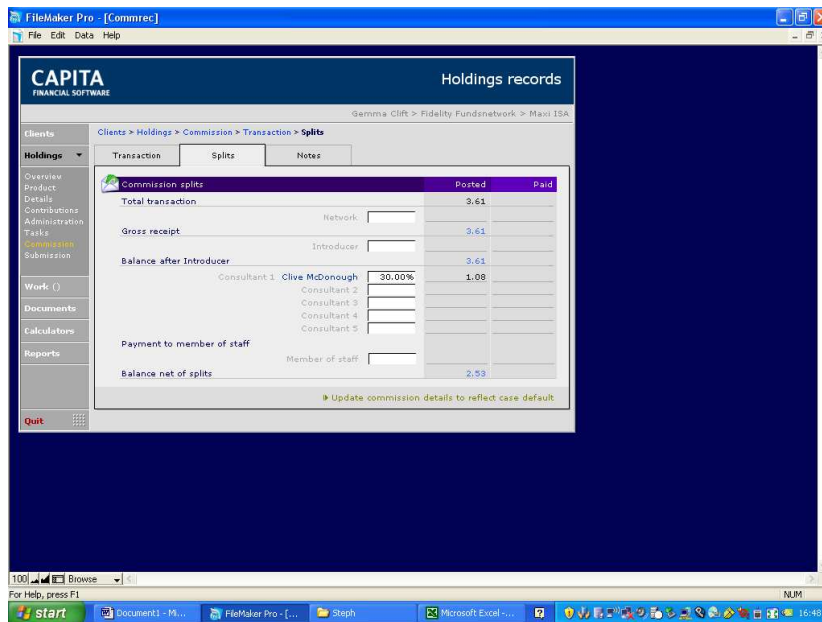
FileMaker Pro - [Commrec]

File Edit Data Help

CAPITA
FINANCIAL SOFTWARE

Holdings records

Gemma Clift > Fidelity Fundsnetwork > Maxi ISA

Clients

Holdings

Overview
Product
Details
Contributions
Administration
Tasks
Commission
Submission

Work ()

Documents

Calculators

Reports

Quit

Clients > Holdings > Commission > Transaction > Splits

Transaction | Splits | Notes

| Commission splits | | Posted | Paid |
|---|---|---|---|
| Total transaction | | 3.61 | |
| | Network | | |
| Gross receipt | | 3.61 | |
| | Introducer | | |
| Balance after Introducer | | 3.61 | |
| Consultant 1 Clive McDonough | 30.00% | 1.08 | |
| Consultant 2 | | | |
| Consultant 3 | | | |
| Consultant 4 | | | |
| Consultant 5 | | | |
| Payment to member of staff | | | |
| | Member of staff | | |
| Balance net of splits | | 2.53 | |

Update commission details to reflect case default

100 Browse

For Help, press F1

NUM

start | Document1 - Mi... | FileMaker Pro - [... | Steph | Microsoft Excel -... | 16:48